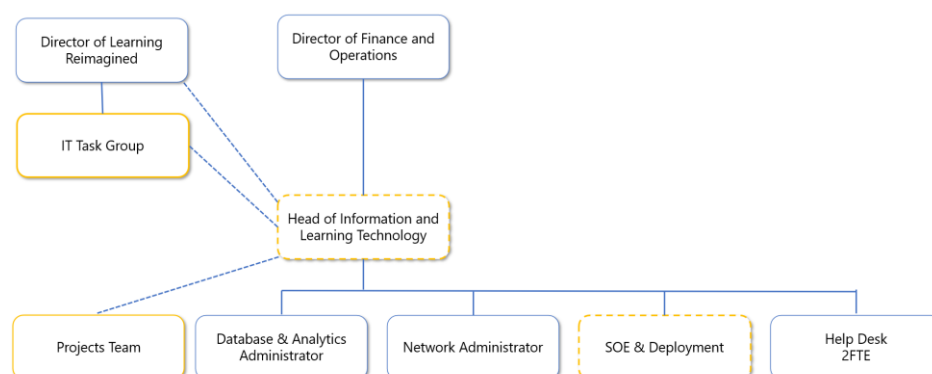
Director of Learning Reimagined

Director of Finance and Operations

IT Task Group

Head of Information and Learning Technology

Projects Team

Database & Analytics Administrator

Network Administrator

SOE & Deployment

Help Desk 2FTE